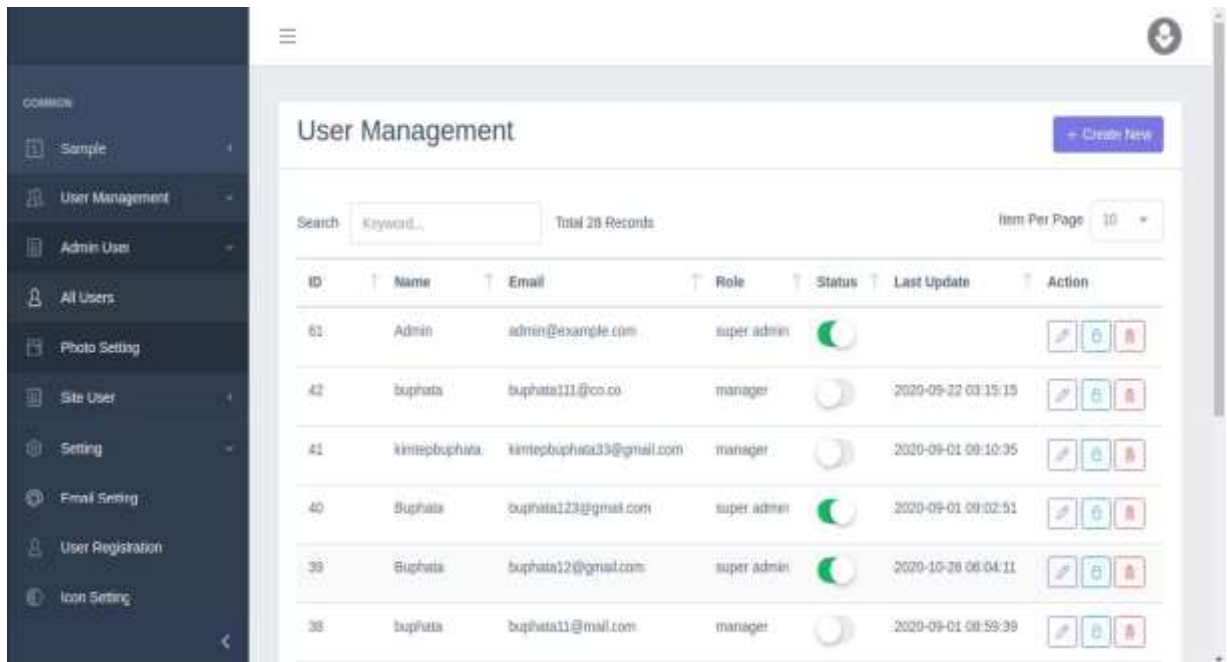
COMMON

Sample

User Management

Admin User

All Users

Photo Setting

Site User

Setting

Email Setting

User Registration

Icon Setting

User Management

+ Create New

Search Keyword... Total 28 Records

Item Per Page 10

| ID | Name | Email | Role | Status | Last Update | Action |
|---|---|---|---|---|---|---|
| 61 | Admin | admin@example.com | super admin | | | |
| 42 | buphata | buphata111@co.co | manager | | 2020-09-22 03:15:15 | |
| 41 | kimtepbuphata | kimtepbuphata33@gmail.com | manager | | 2020-09-01 09:10:35 | |
| 40 | Buphata | buphata123@gmail.com | super admin | | 2020-09-01 09:02:51 | |
| 39 | Buphata | buphata12@gmail.com | super admin | | 2020-10-28 06:04:11 | |
| 38 | buphata | buphata11@mail.com | manager | | 2020-09-01 08:59:39 | |